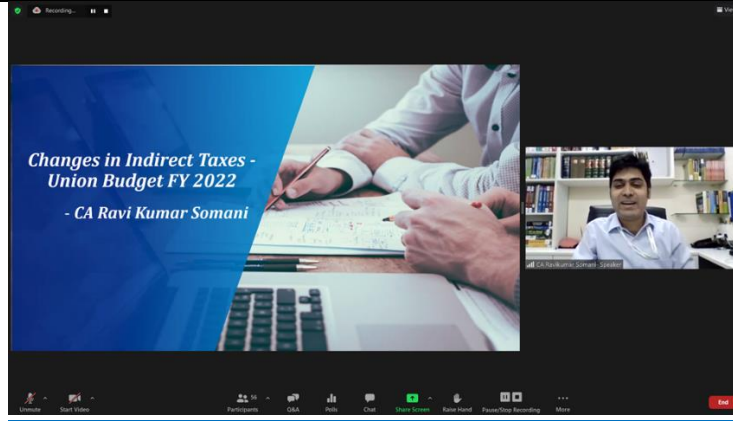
Recording...

View

Changes in Indirect Taxes - Union Budget FY 2022

- CA Ravi Kumar Somani

CA Ravikumar Somani - Speaker

Unmute

Start Video

56

Participants

Q&A

Polls

Chat

Share Screen

Raise Hand

Pause/Stop Recording

More

End